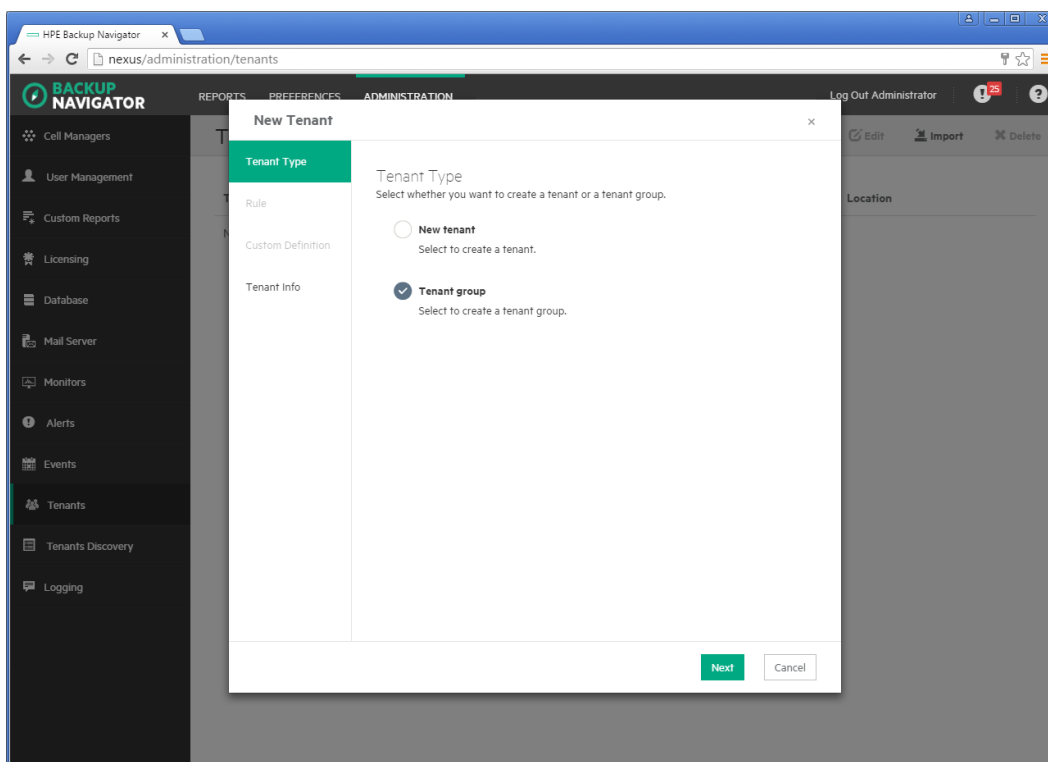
HPE Backup Navigator ×

nexus/administration/tenants

BACKUP NAVIGATOR

REPORTS PREFERENCES ADMINISTRATION

Log Out Administrator

25

Cell Managers
User Management
Custom Reports
Licensing
Database
Mail Server
Monitors
Alerts
Events
Tenants
Tenants Discovery
Logging

Edit Import Delete

Location

New Tenant ×

Tenant Type
Rule
Custom Definition
Tenant Info

Tenant Type
Select whether you want to create a tenant or a tenant group.

New tenant
Select to create a tenant.

Tenant group
Select to create a tenant group.

Next Cancel